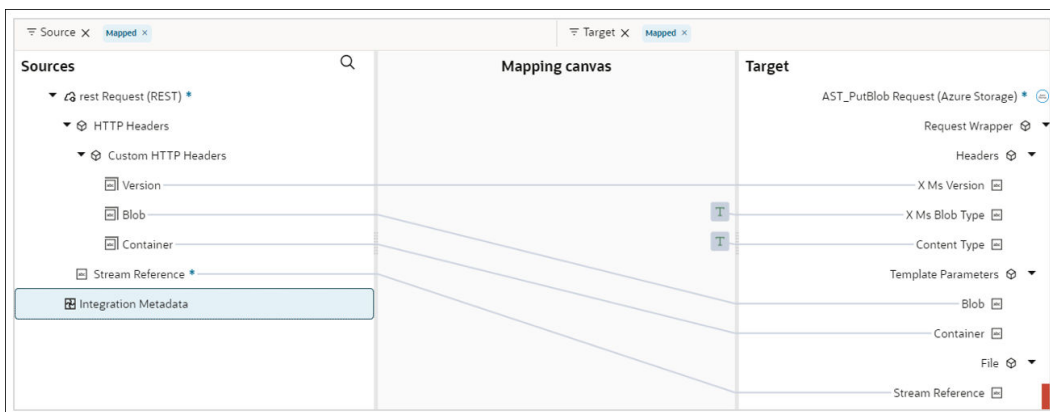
Source ✕ Mapped ×

Target ✕ Mapped ×

Sources

Mapping canvas

Target

rest Request (REST) *

HTTP Headers

Custom HTTP Headers

Version

Blob

Container

Stream Reference *

Integration Metadata

T

T

AST_PutBlob Request (Azure Storage) *

Request Wrapper

Headers

X Ms Version

X Ms Blob Type

Content Type

Template Parameters

Blob

Container

File

Stream Reference